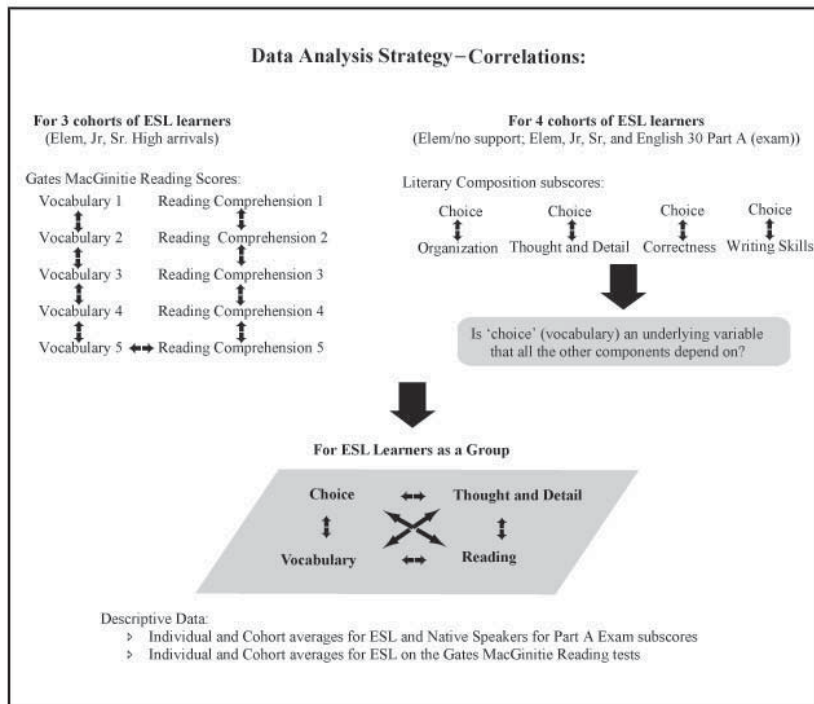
Data Analysis Strategy – Correlations:

For 3 cohorts of ESL learners
(Elem, Jr, Sr. High arrivals)

Gates MacGinitie Reading Scores:

Vocabulary 1 Reading Comprehension 1

Vocabulary 2 Reading Comprehension 2

Vocabulary 3 Reading Comprehension 3

Vocabulary 4 Reading Comprehension 4

Vocabulary 5 Reading Comprehension 5

For 4 cohorts of ESL learners
(Elem/no support; Elem, Jr, Sr, and English 30 Part A (exam))

Literary Composition subscores:

Choice
Organization

Choice
Thought and Detail

Choice
Correctness

Choice
Writing Skills

Is 'choice' (vocabulary) an underlying variable that all the other components depend on?

For ESL Learners as a Group

Choice Thought and Detail

Vocabulary Reading

Descriptive Data:

- Individual and Cohort averages for ESL and Native Speakers for Part A Exam subscores
- Individual and Cohort averages for ESL on the Gates MacGinitie Reading tests